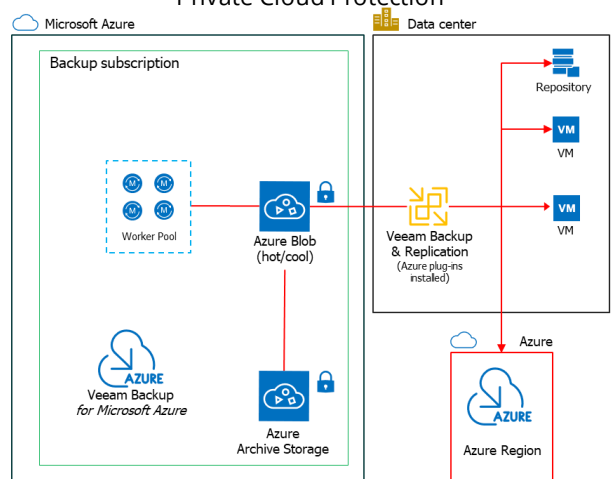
Private Cloud Protection

Microsoft Azure

Backup subscription

Worker Pool

Azure Blob (hot/cool)

AZURE
Veeam Backup
for Microsoft Azure

Azure
Archive Storage

Data center

Repository

VM
VM

VM
VM

Veeam Backup & Replication
(Azure plug-ins installed)

Azure

AZURE
Azure Region